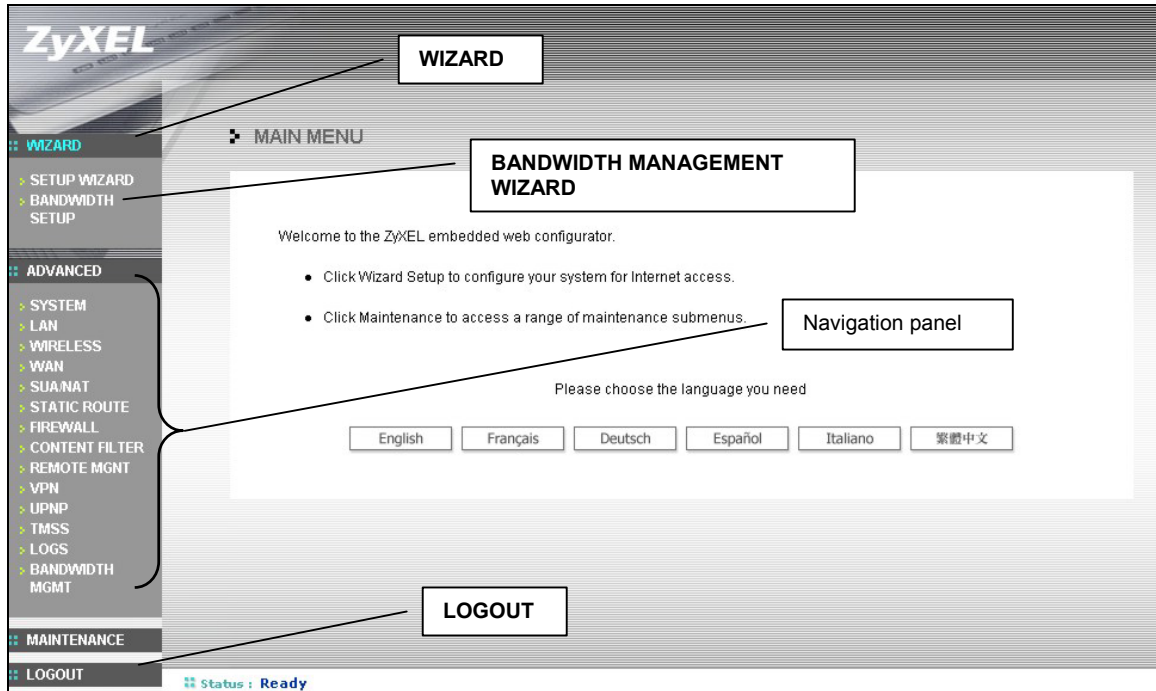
ZyXEL

WIZARD

WIZARD

SETUP WIZARD
BANDWIDTH SETUP

BANDWIDTH MANAGEMENT WIZARD

MAIN MENU

ADVANCED

SYSTEM
LAN
WIRELESS
WAN
SUA/NAT
STATIC ROUTE
FIREWALL
CONTENT FILTER
REMOTE MGNT
VPN
UPNP
TMSS
LOGS
BANDWIDTH MGMT

Welcome to the ZyXEL embedded web configurator.

• Click Wizard Setup to configure your system for Internet access.

• Click Maintenance to access a range of maintenance submenus.

Navigation panel

Please choose the language you need

English | Français | Deutsch | Español | Italiano | 繁體中文

LOGOUT

MAINTENANCE

LOGOUT

Status : Ready